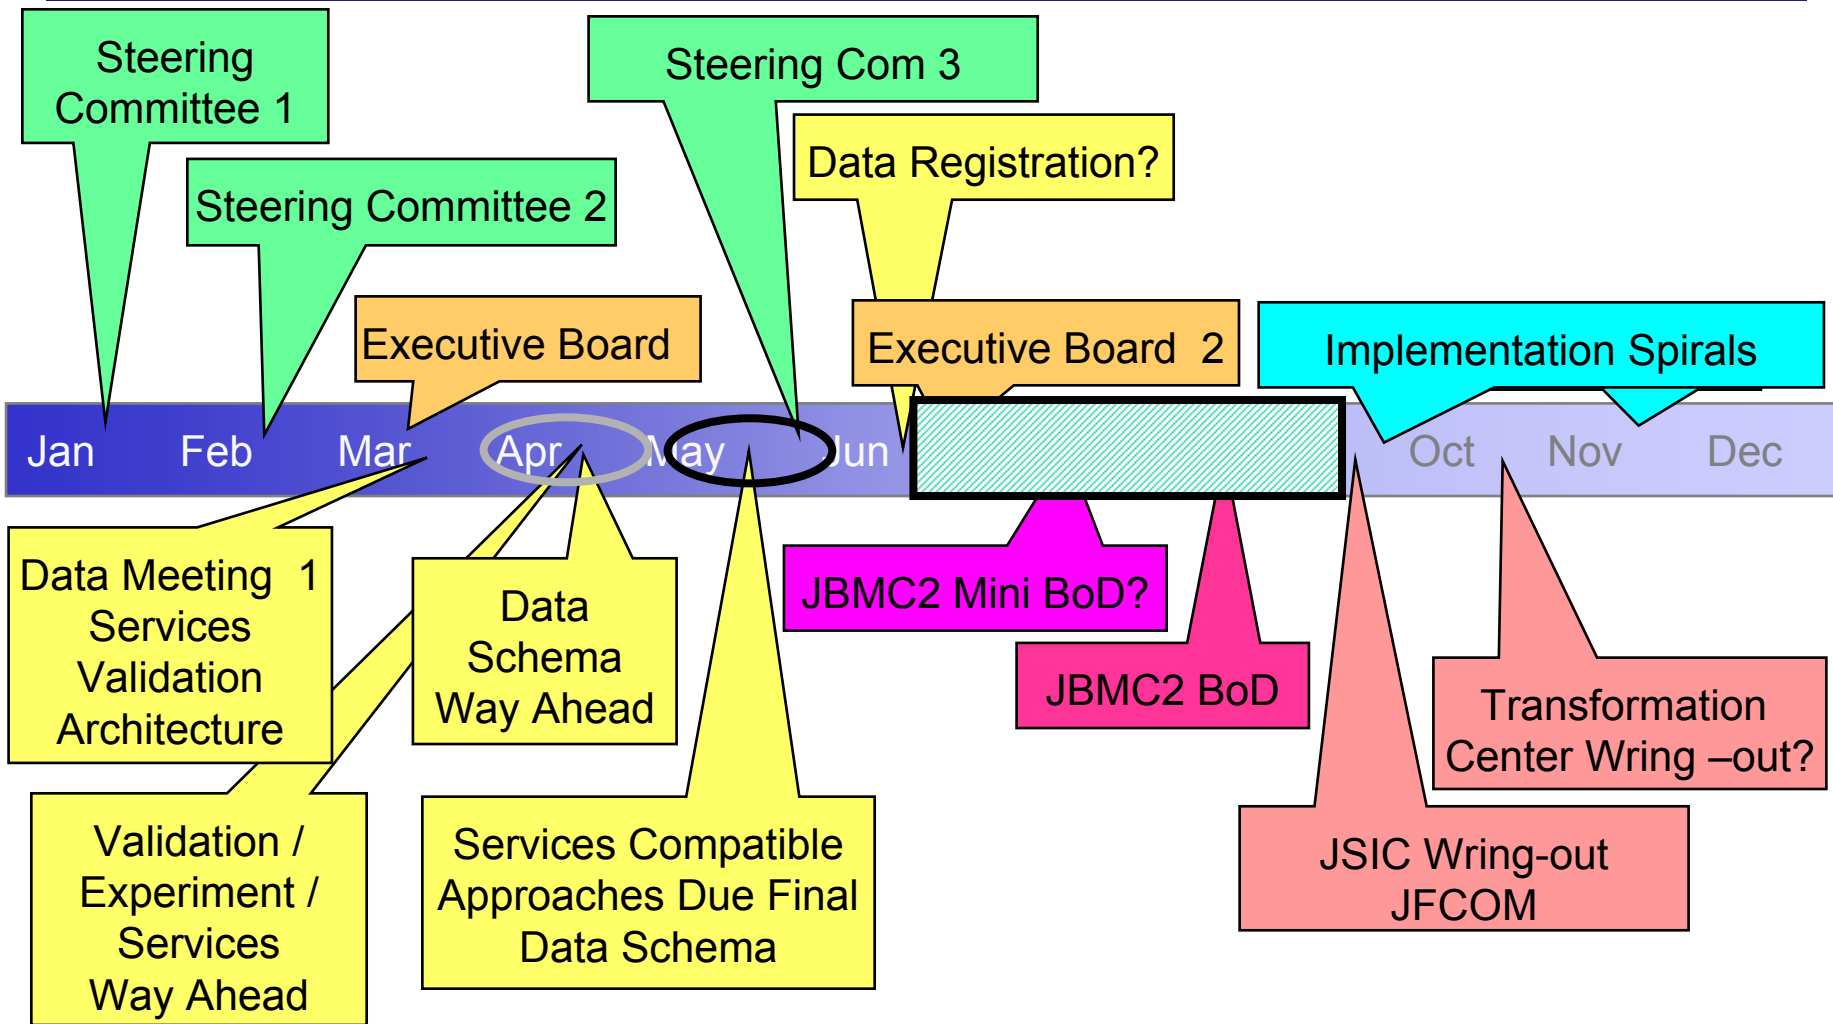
Steering Committee 1

Steering Committee 2

Steering Com 3

Data Registration?

Executive Board

Executive Board 2

Implementation Spirals

Jan Feb Mar Apr May Jun Oct Nov Dec

Data Meeting 1 Services Validation Architecture

Data Schema Way Ahead

JBMC2 Mini BoD?

JBMC2 BoD

Transformation Center Wring –out?

Validation / Experiment / Services Way Ahead

Services Compatible Approaches Due Final Data Schema

JSIC Wring-out JFCOM